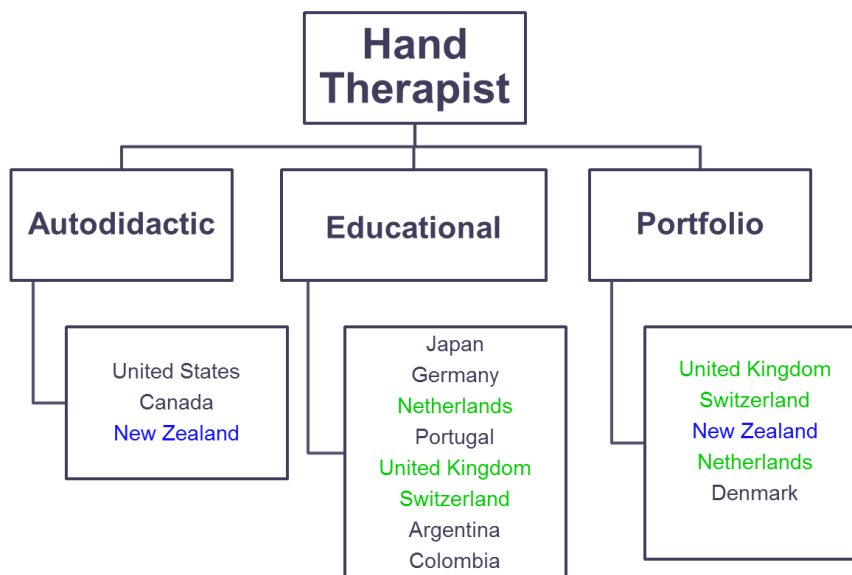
Hand Therapist

Autodidactic

Educational

Portfolio

United States
Canada
New Zealand

Japan
Germany
Netherlands
Portugal
United Kingdom
Switzerland
Argentina
Colombia

United Kingdom
Switzerland
New Zealand
Netherlands
Denmark